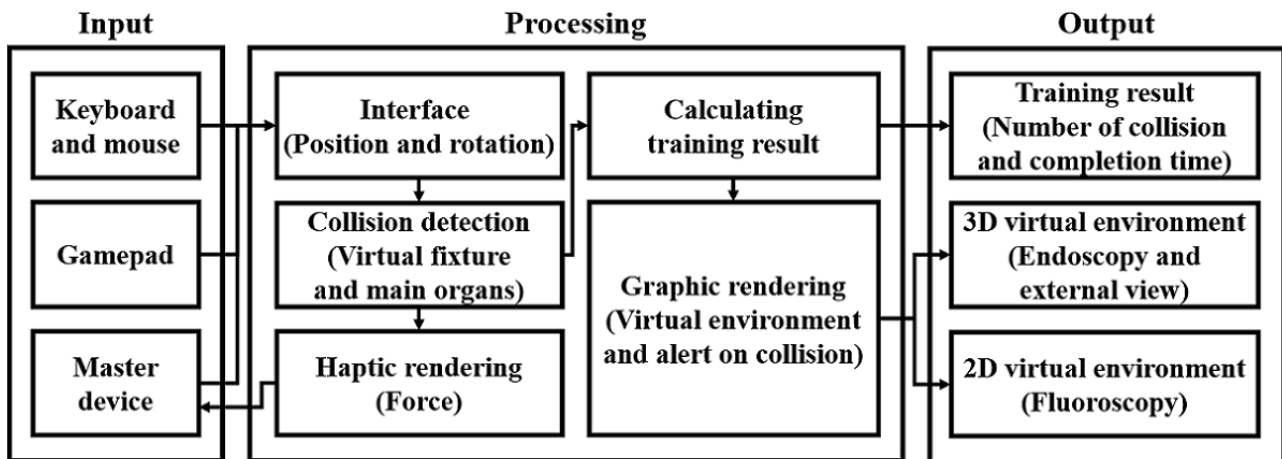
Input

Keyboard and mouse

Gamepad

Master device

Processing

Interface (Position and rotation)

Collision detection (Virtual fixture and main organs)

Haptic rendering (Force)

Calculating training result

Graphic rendering (Virtual environment and alert on collision)

Output

Training result (Number of collision and completion time)

3D virtual environment (Endoscopy and external view)

2D virtual environment (Fluoroscopy)